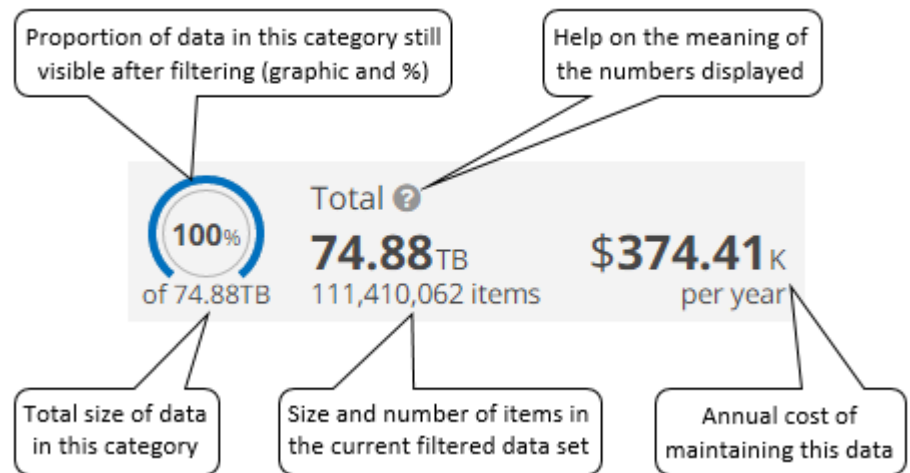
Proportion of data in this category still visible after filtering (graphic and %)

Help on the meaning of the numbers displayed

100%
of 74.88TB

Total

74.88TB
111,410,062 items

$374.41K
per year

Total size of data in this category

Size and number of items in the current filtered data set

Annual cost of maintaining this data